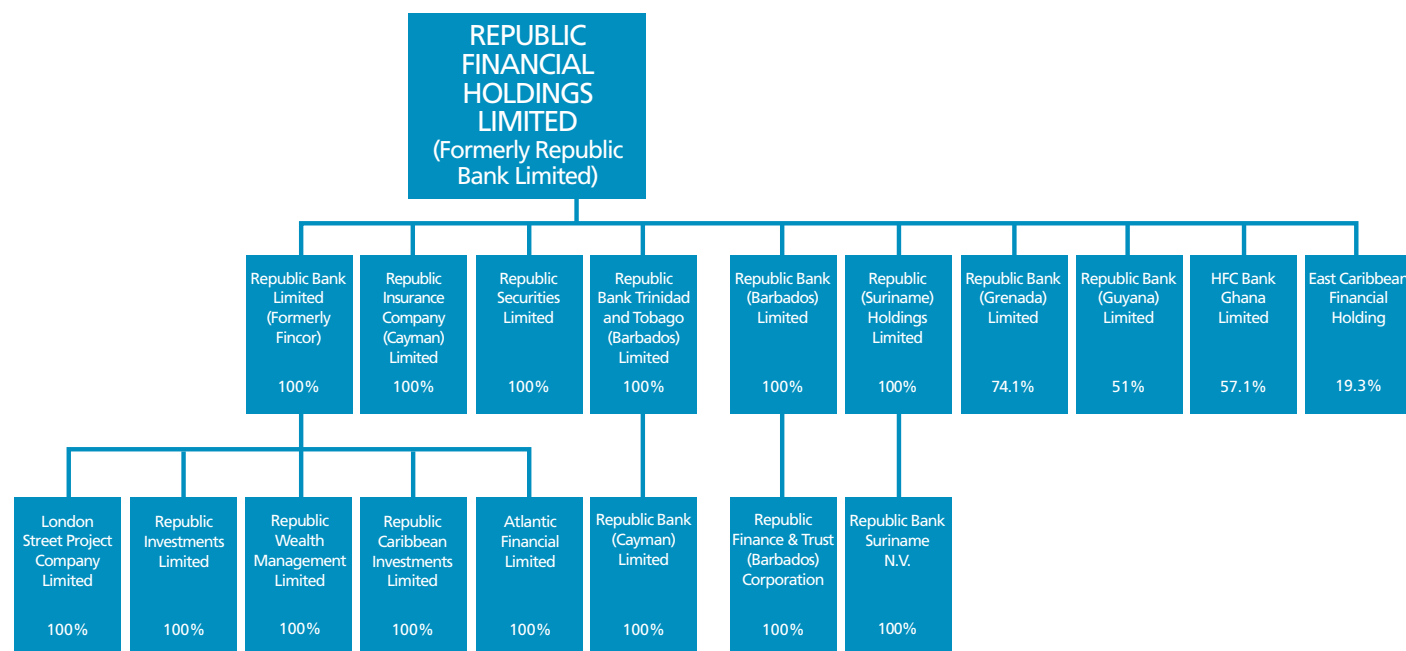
REPUBLIC FINANCIAL HOLDINGS LIMITED (Formerly Republic Bank Limited)

Republic Bank Limited (Formerly Fincor)

100%

Republic Insurance Company (Cayman) Limited

100%

Republic Securities Limited

100%

Republic Bank Trinidad and Tobago (Barbados) Limited

100%

Republic Bank (Barbados) Limited

100%

Republic (Suriname) Holdings Limited

100%

Republic Bank (Grenada) Limited

74.1%

Republic Bank (Guyana) Limited

51%

HFC Bank Ghana Limited

57.1%

East Caribbean Financial Holding

19.3%

London Street Project Company Limited

100%

Republic Investments Limited

100%

Republic Wealth Management Limited

100%

Republic Caribbean Investments Limited

100%

Atlantic Financial Limited

100%

Republic Bank (Cayman) Limited

100%

Republic Finance & Trust (Barbados) Corporation

100%

Republic Bank Suriname N.V.

100%